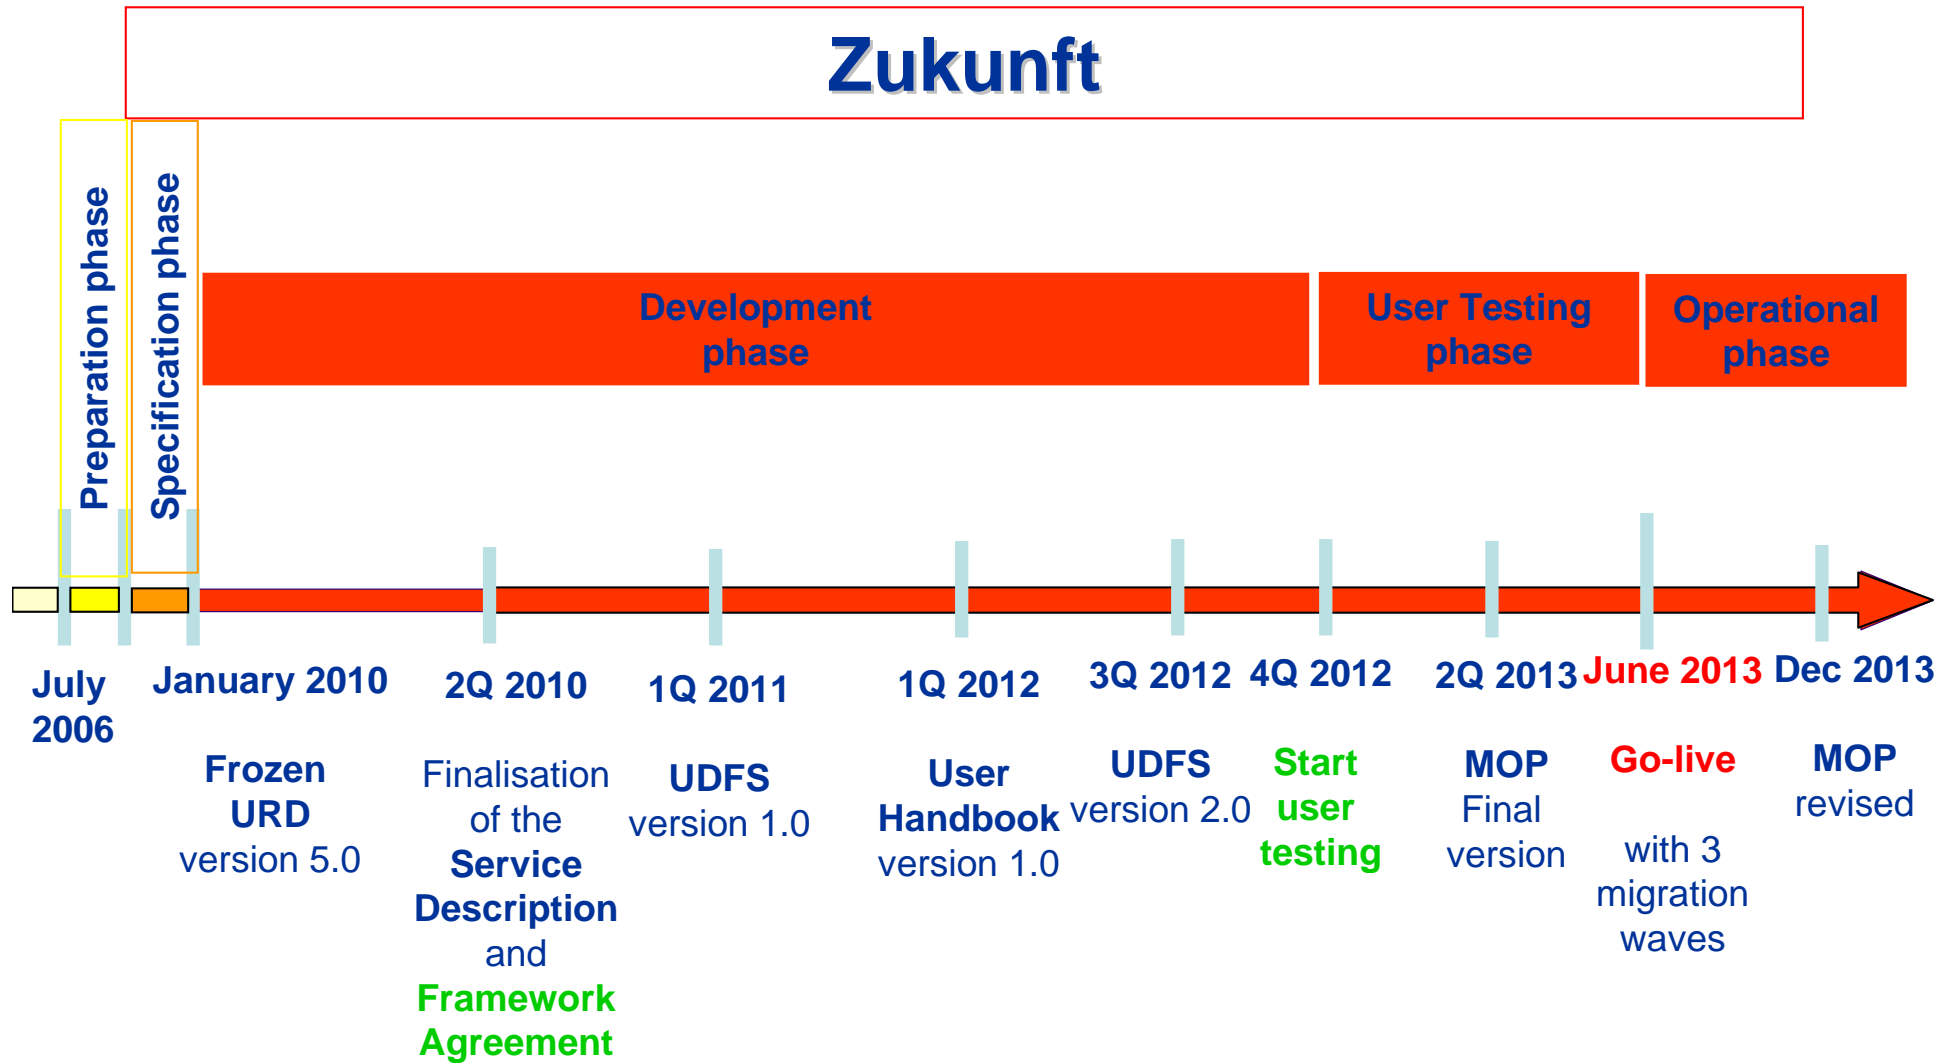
Zukunft

Preparation phase

Specification phase

Development phase

User Testing phase

Operational phase

July 2006

January 2010

Frozen URD version 5.0

2Q 2010

Finalisation of the Service Description and Framework Agreement

1Q 2011

UDFS version 1.0

1Q 2012

User Handbook version 1.0

3Q 2012

UDFS version 2.0

4Q 2012

Start user testing

2Q 2013

MOP Final version

June 2013

Go-live

with 3 migration waves

Dec 2013

MOP revised